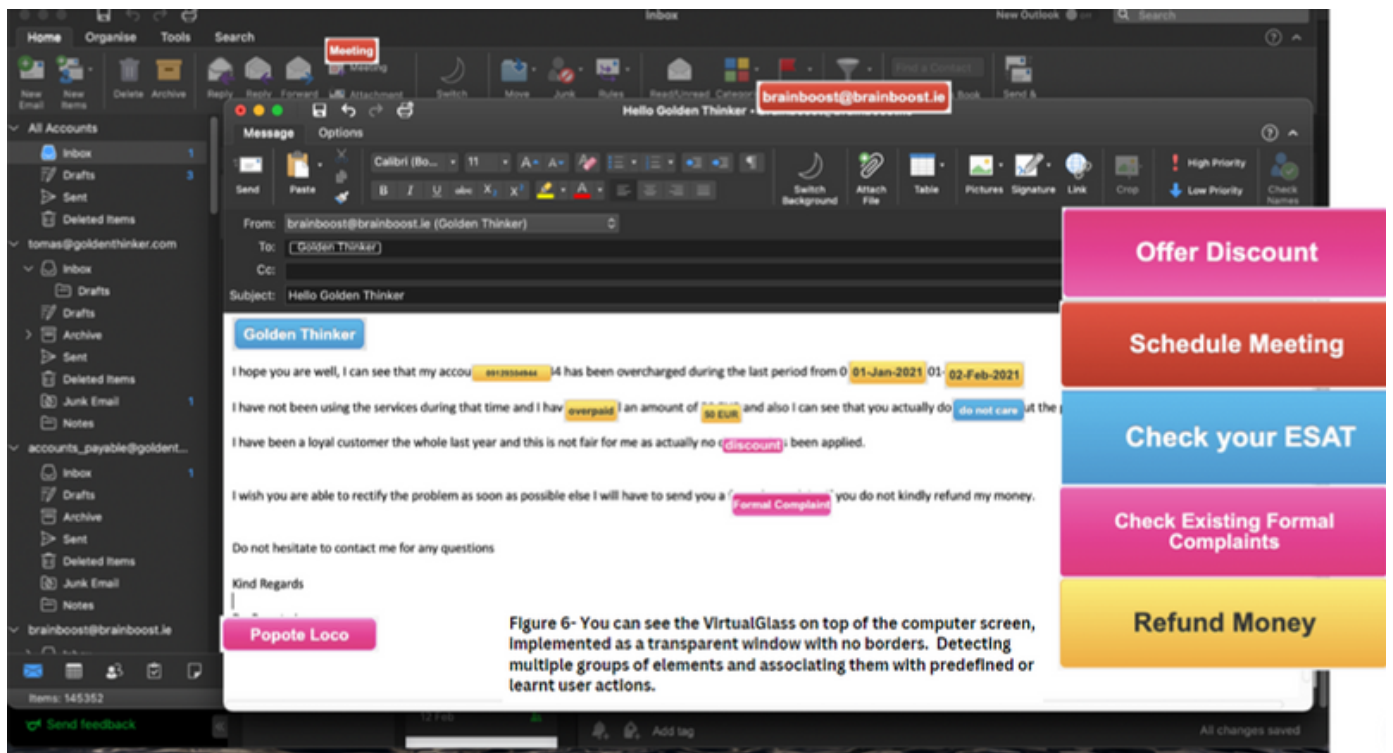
Inbox

New Outlook

Search

Home Organise Tools Search

Meeting

New Email New Items Delete Archive Reply Reply Forward Attachment Meeting Switch Move Junk Rules Read/Unread Categorise Find a Contact Book Send &

brainboost@brainboost.ie

All Accounts
Inbox 1
Drafts 3
Sent
Deleted Items
tomas@goldenthinker.com
Inbox
Drafts
Drafts
Archive
Sent
Deleted Items
Junk Email 1
Notes
accounts_payable@goldent...
Inbox 1
Drafts
Archive
Sent
Deleted Items
Junk Email
Notes
brainboost@brainboost.ie

Items: 145352

Send feedback

Hello Golden Thinker

Message Options

Send Paste Calibri (Bo... 11 Switch Background Attach File Table Pictures Signature Link Crop High Priority Low Priority Check Names

From: brainboost@brainboost.ie (Golden Thinker)
To: Golden Thinker
Cc:
Subject: Hello Golden Thinker

Golden Thinker

I hope you are well, I can see that my accou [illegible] 4 has been overcharged during the last period from 0 01-Jan-2021 01- 02-Feb-2021

I have not been using the services during that time and I hav overpaid I an amount of 50 EUR and also I can see that you actually do do not care ut the

I have been a loyal customer the whole last year and this is not fair for me as actually no discount been applied.

I wish you are able to rectify the problem as soon as possible else I will have to send you a Formal Complaint you do not kindly refund my money.

Do not hesitate to contact me for any questions

Kind Regards

Popote Loco

Figure 6- You can see the VirtualGlass on top of the computer screen, implemented as a transparent window with no borders. Detecting multiple groups of elements and associating them with predefined or learnt user actions.

Offer Discount

Schedule Meeting

Check your ESAT

Check Existing Formal Complaints

Refund Money

12 Feb

Add tag

All changes saved